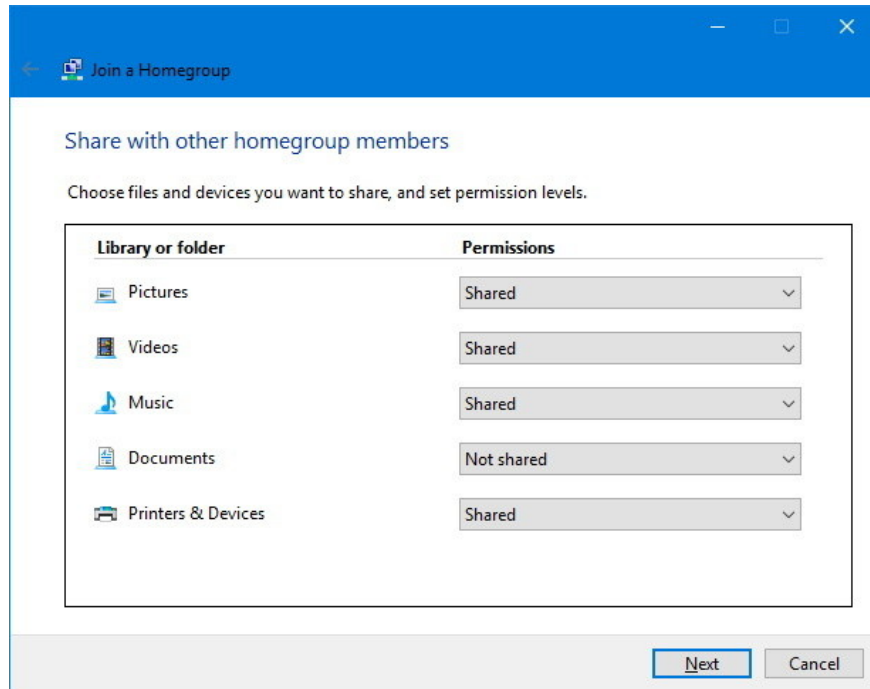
Join a Homegroup

Share with other homegroup members

Choose files and devices you want to share, and set permission levels.

| Library or folder | Permissions |
|---|---|
| Pictures | Shared |
| Videos | Shared |
| Music | Shared |
| Documents | Not shared |
| Printers & Devices | Shared |

Next

Cancel